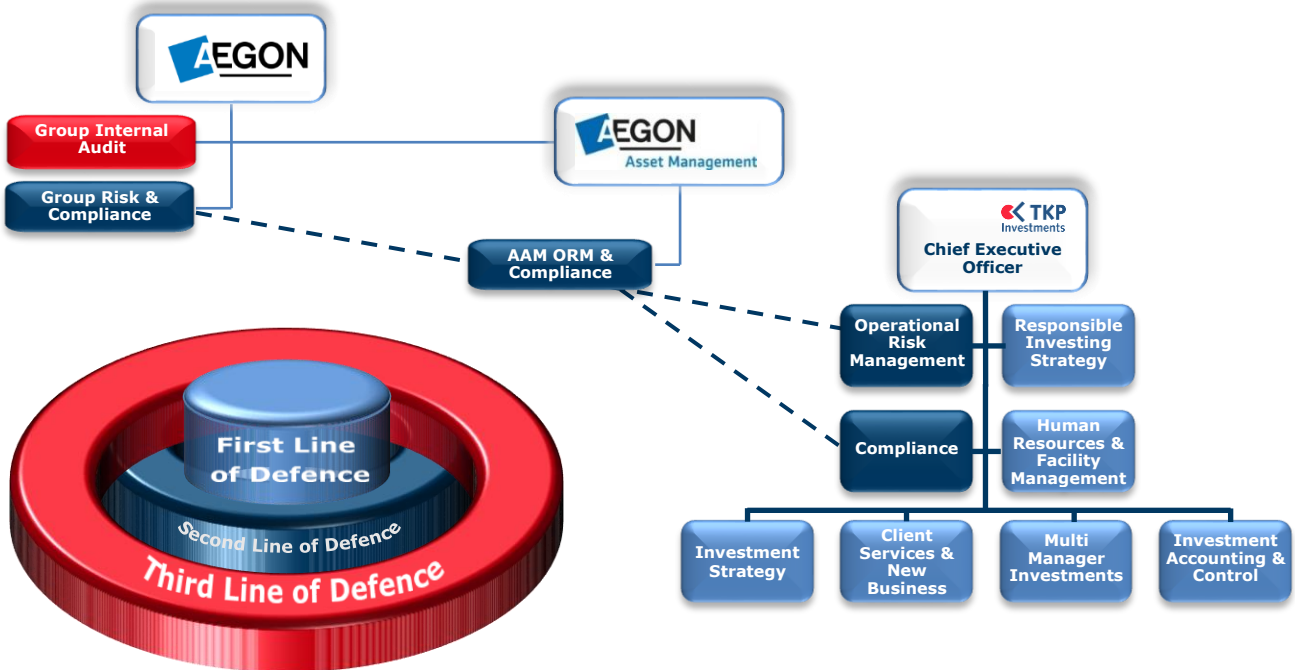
AEGON

Group Internal Audit

Group Risk & Compliance

AEGON Asset Management

AAM ORM & Compliance

TKP Investments
Chief Executive Officer

Operational Risk Management

Responsible Investing Strategy

Compliance

Human Resources & Facility Management

Investment Strategy

Client Services & New Business

Multi Manager Investments

Investment Accounting & Control

First Line of Defence

Second Line of Defence

Third Line of Defence